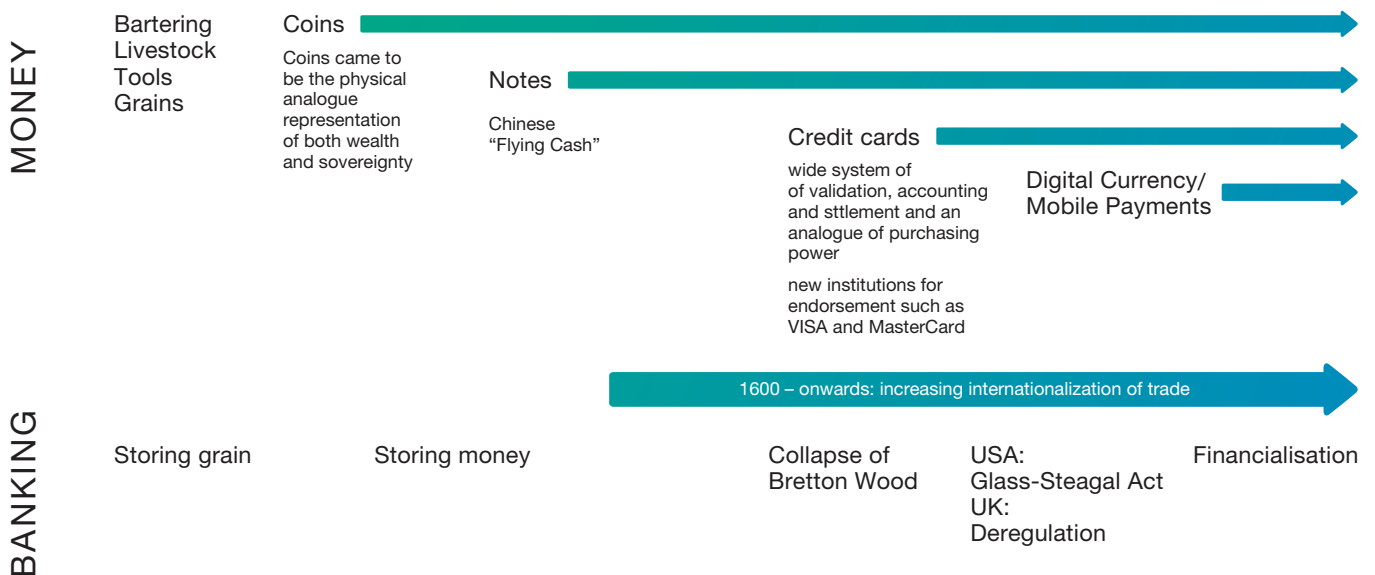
MONEY

Bartering
Livestock
Tools
Grains

Coins

Coins came to be the physical analogue representation of both wealth and sovereignty

Notes

Chinese "Flying Cash"

Credit cards

wide system of of validation, accounting and sttlement and an analogue of purchasing power

new institutions for endorsement such as VISA and MasterCard

Digital Currency/ Mobile Payments

1600 – onwards: increasing internationalization of trade

BANKING

Storing grain

Storing money

Collapse of Bretton Wood

USA: Glass-Steagal Act
UK: Deregulation

Financialisation